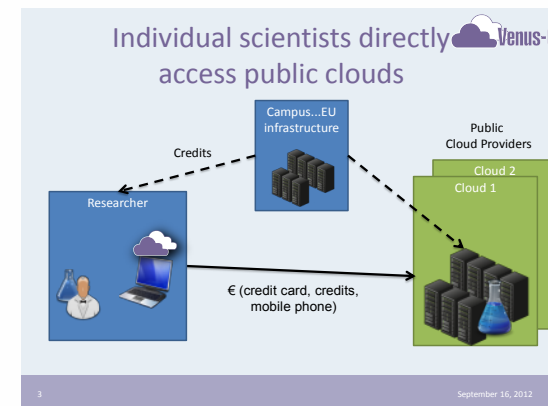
Individual scientists directly access public clouds

Venus-

Campus...EU infrastructure

Credits

Public Cloud Providers

Cloud 2

Cloud 1

Researcher

€ (credit card, credits, mobile phone)

3

September 16, 2012